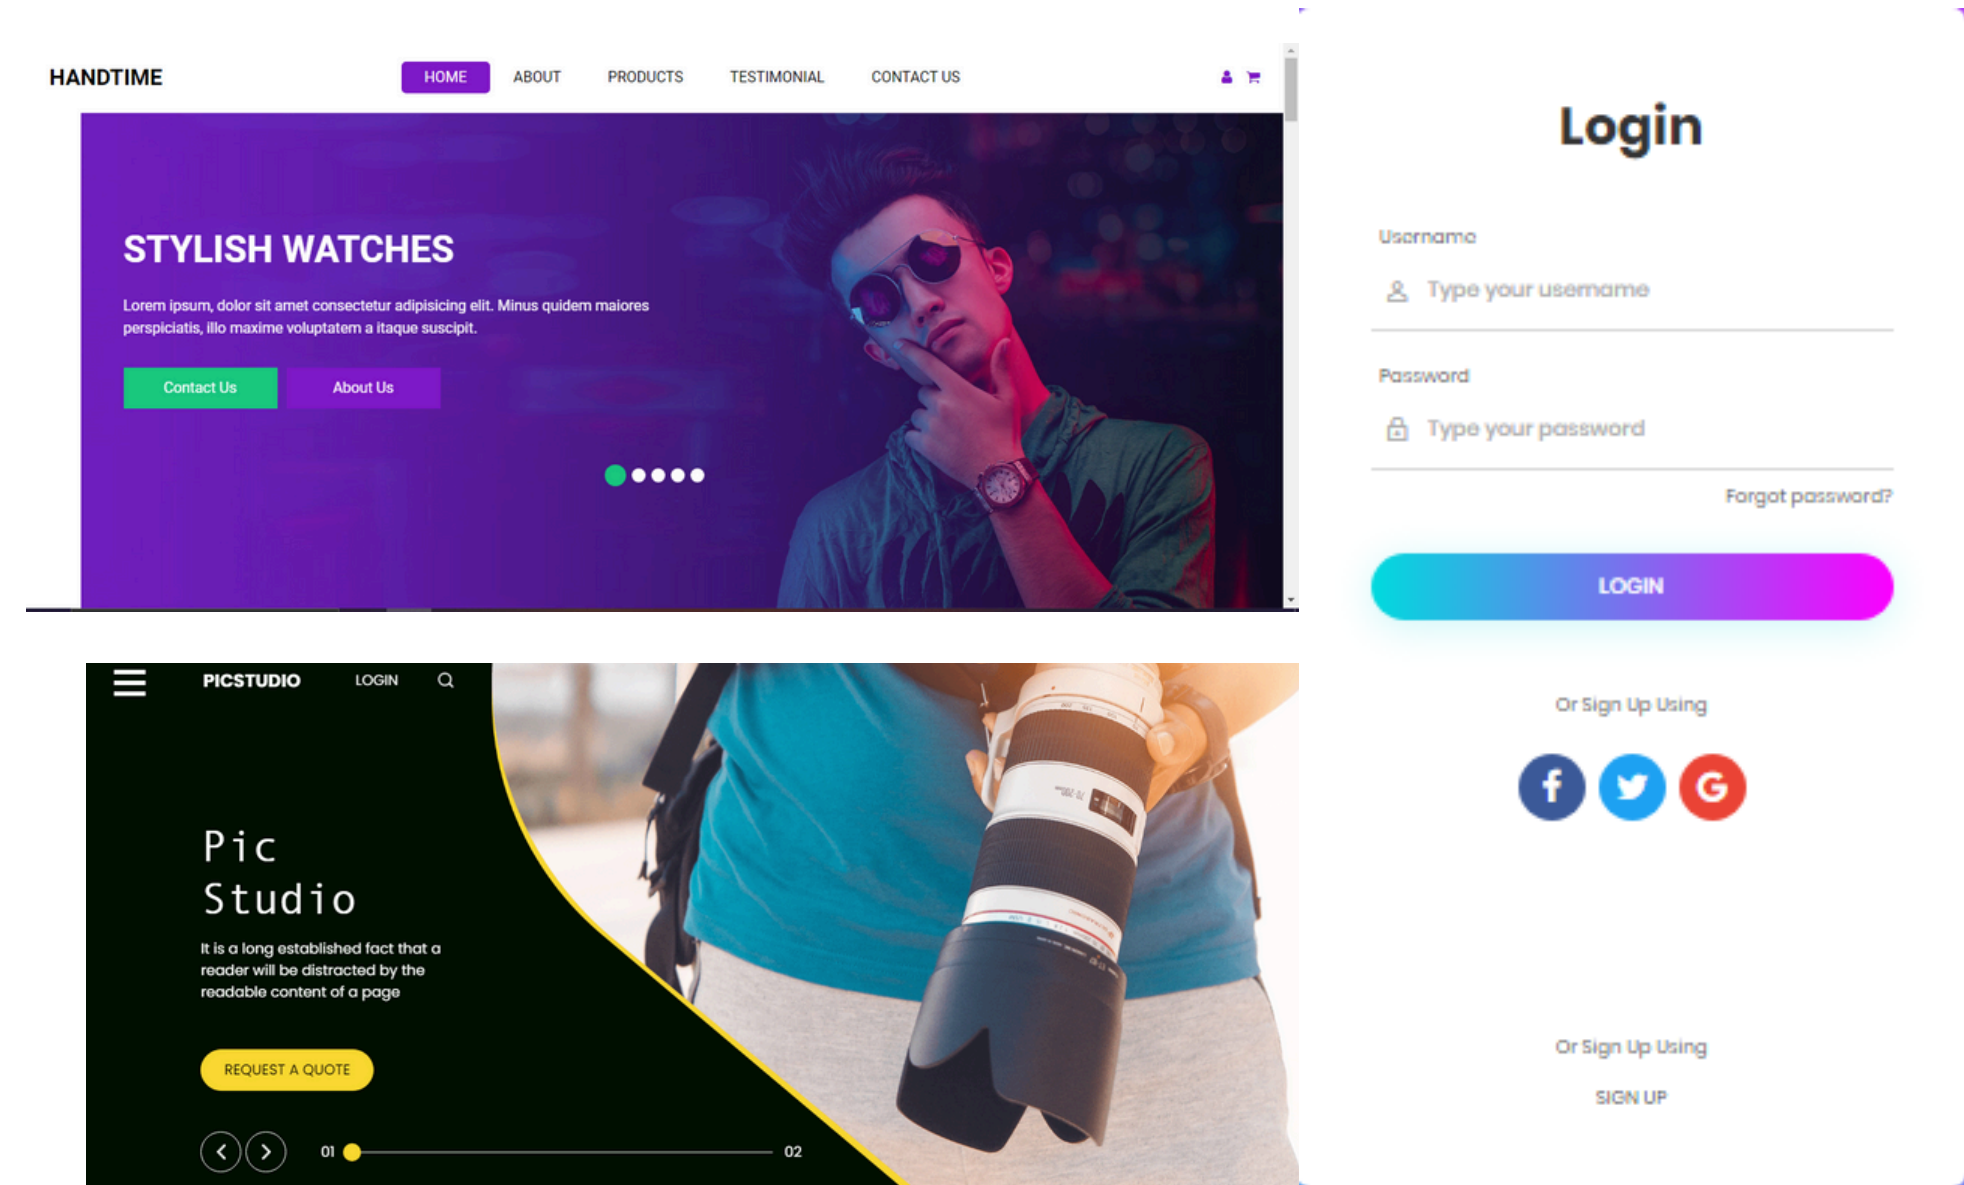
HANDTIME

HOME ABOUT PRODUCTS TESTIMONIAL CONTACT US

STYLISH WATCHES

Lorem ipsum, dolor sit amet consectetur adipisicing elit. Minus quidem maiores perspiciatis, illo maxime voluptatem a itaque suscipit.

Contact Us About Us

PICSTUDIO LOGIN

Pic Studio

It is a long established fact that a reader will be distracted by the readable content of a page

REQUEST A QUOTE

01 02

Login

Username

Type your username

Password

Type your password

Forgot password?

LOGIN

Or Sign Up Using

Or Sign Up Using

SIGN UP